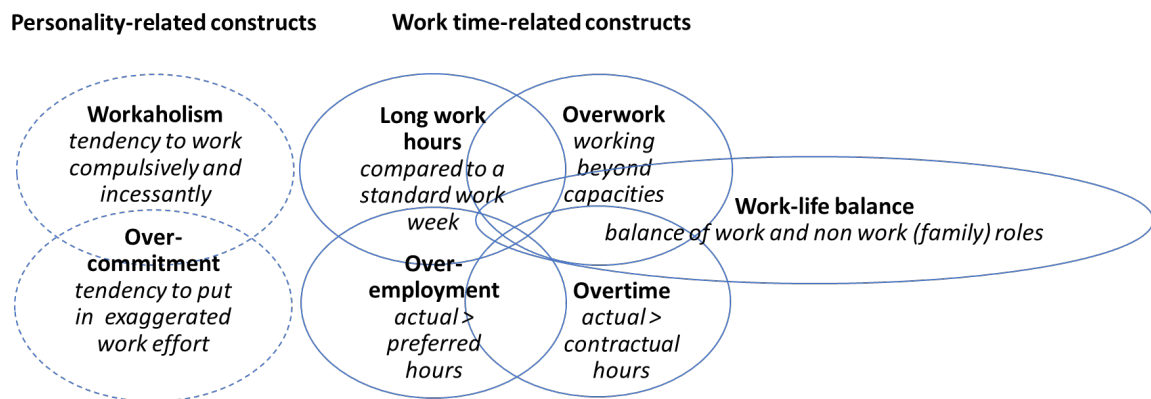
Personality-related constructs

Work time-related constructs

**Workaholism**
*tendency to work compulsively and incessantly*

**Over-commitment**
*tendency to put in exaggerated work effort*

**Long work hours**
*compared to a standard work week*

**Overwork**
*working beyond capacities*

**Work-life balance**
*balance of work and non work (family) roles*

**Over-employment**
*actual > preferred hours*

**Overtime**
*actual > contractual hours*